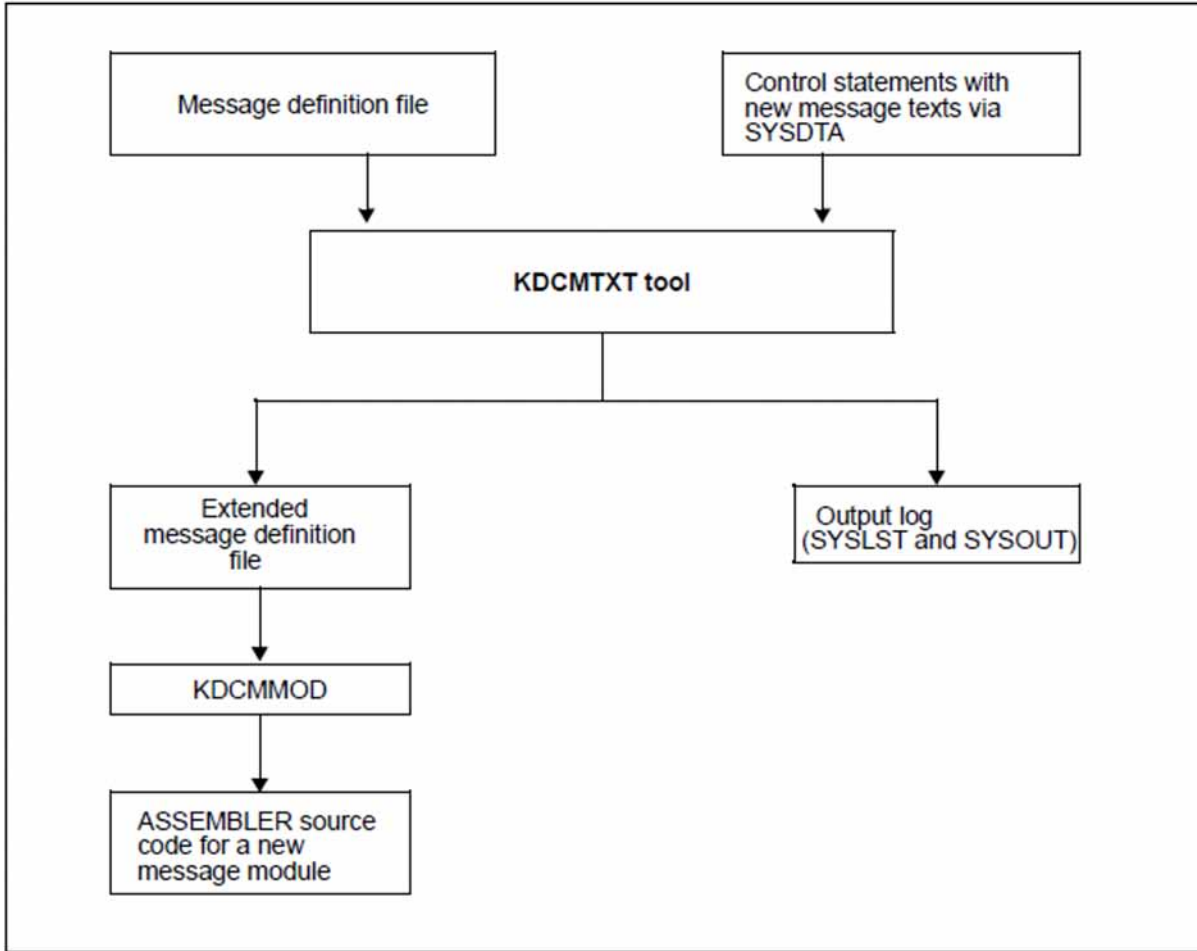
Message definition file

Control statements with new message texts via SYSDTA

KDCMTXT tool

Extended message definition file

Output log (SYSLST and SYSOUT)

KDCMMOD

ASSEMBLER source code for a new message module